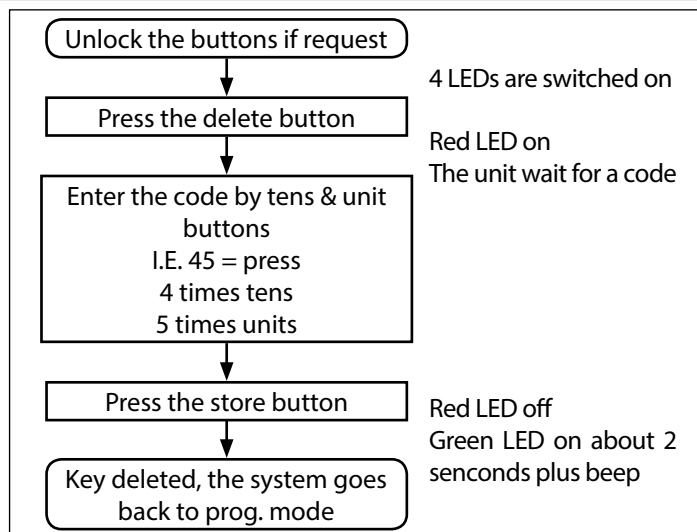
Unlock the buttons if request

4 LEDs are switched on

Press the delete button

Red LED on
The unit wait for a code

Enter the code by tens & unit buttons
I.E. 45 = press
4 times tens
5 times units

Press the store button

Red LED off
Green LED on about 2 senconds plus beep

Key deleted, the system goes back to prog. mode